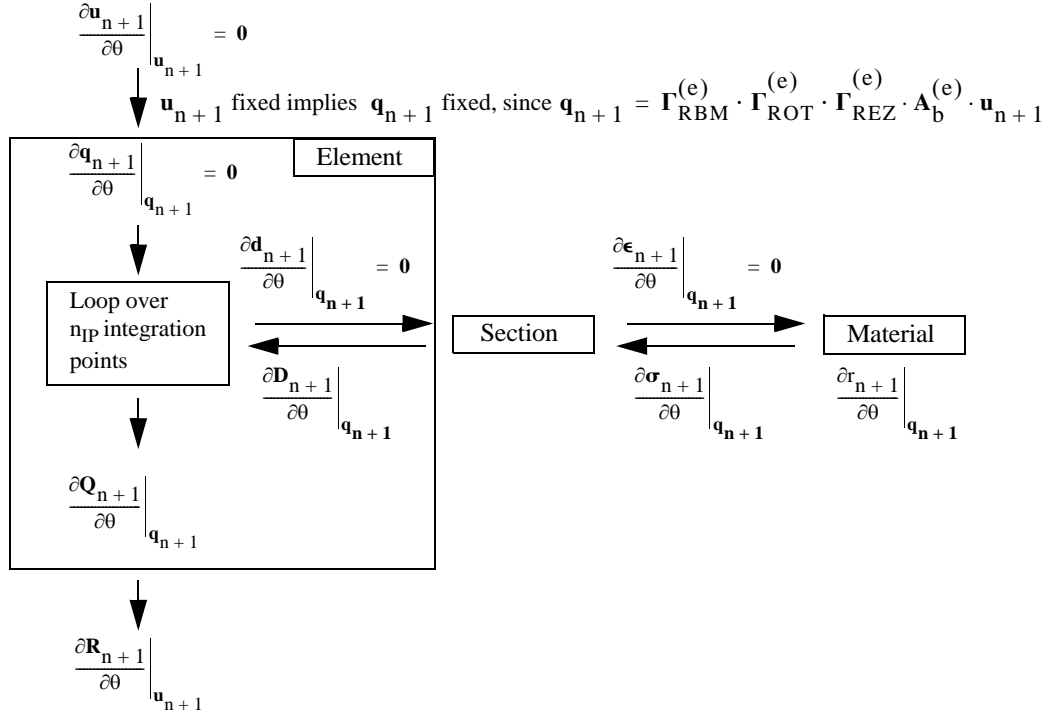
$\left.\frac{\partial \mathbf{u}_{n+1}}{\partial \theta}\right|_{\mathbf{u}_{n+1}} = \mathbf{0}$

$\mathbf{u}_{n+1}$ fixed implies $\mathbf{q}_{n+1}$ fixed, since $\mathbf{q}_{n+1} = \mathbf{\Gamma}_{RBM}^{(e)} \cdot \mathbf{\Gamma}_{ROT}^{(e)} \cdot \mathbf{\Gamma}_{REZ}^{(e)} \cdot \mathbf{A}_{b}^{(e)} \cdot \mathbf{u}_{n+1}$

Element

$\left.\frac{\partial \mathbf{q}_{n+1}}{\partial \theta}\right|_{\mathbf{q}_{n+1}} = \mathbf{0}$

$\left.\frac{\partial \mathbf{d}_{n+1}}{\partial \theta}\right|_{\mathbf{q}_{n+1}} = \mathbf{0}$

$\left.\frac{\partial \boldsymbol{\epsilon}_{n+1}}{\partial \theta}\right|_{\mathbf{q}_{n+1}} = \mathbf{0}$

Loop over $n_{IP}$ integration points

Section

Material

$\left.\frac{\partial \mathbf{D}_{n+1}}{\partial \theta}\right|_{\mathbf{q}_{n+1}}$

$\left.\frac{\partial \boldsymbol{\sigma}_{n+1}}{\partial \theta}\right|_{\mathbf{q}_{n+1}}$

$\left.\frac{\partial r_{n+1}}{\partial \theta}\right|_{\mathbf{q}_{n+1}}$

$\left.\frac{\partial \mathbf{Q}_{n+1}}{\partial \theta}\right|_{\mathbf{q}_{n+1}}$

$\left.\frac{\partial \mathbf{R}_{n+1}}{\partial \theta}\right|_{\mathbf{u}_{n+1}}$